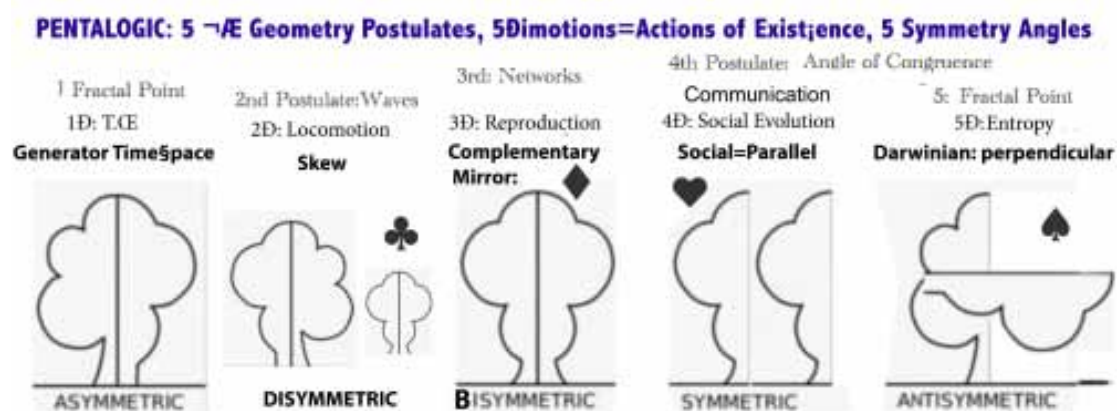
PENTALOGIC: 5 ¬Æ Geometry Postulates, 5Ðimotions=Actions of Exist¡ence, 5 Symmetry Angles

1 Fractal Point
1Ð: T.Œ
Generator Time§pace

2nd Postulate:Waves
2Ð: Locomotion
Skew

3rd: Networks
3Ð: Reproduction
Complementary Mirror:

4th Postulate: Angle of Congruence
Communication
4Ð: Social Evolution
Social=Parallel

5: Fractal Point
5Ð: Entropy
Darwinian: perpendicular

ASYMMETRIC

DISYMMETRIC

BISYMMETRIC

SYMMETRIC

ANTISYMMETRIC